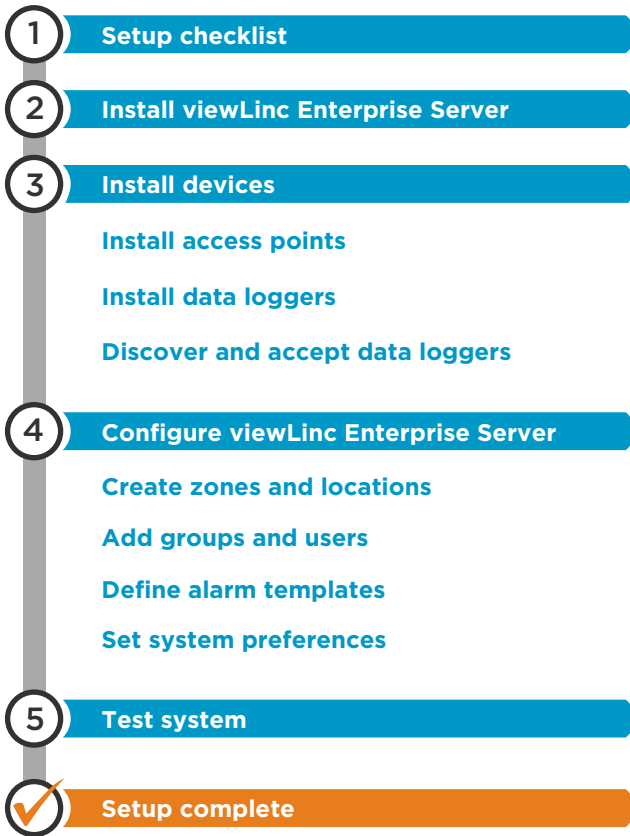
1 Setup checklist

2 Install viewLinc Enterprise Server

3 Install devices

Install access points

Install data loggers

Discover and accept data loggers

4 Configure viewLinc Enterprise Server

Create zones and locations

Add groups and users

Define alarm templates

Set system preferences

5 Test system

Setup complete